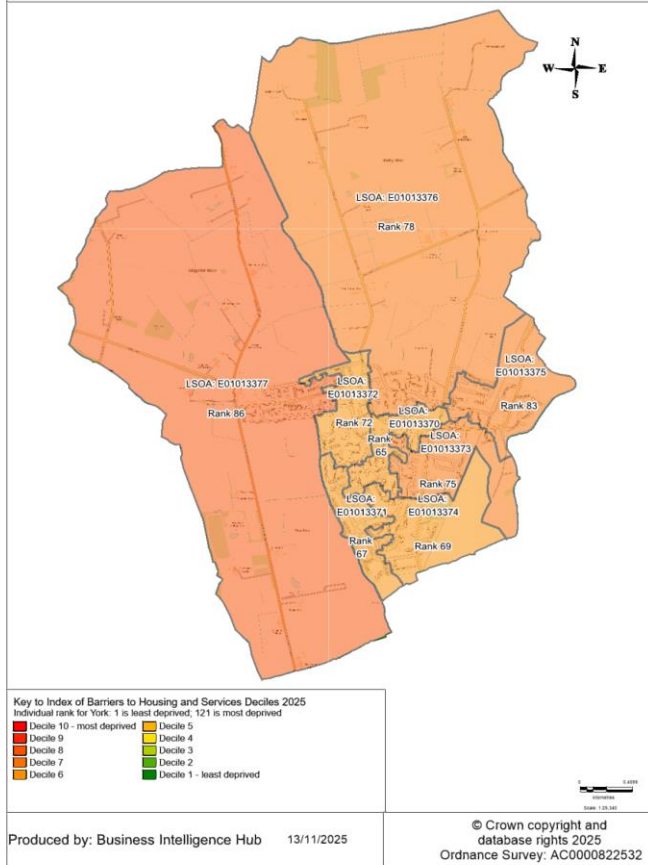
N
W
E
S

LSOA: E01013376
Rank 78

LSOA: E01013377
Rank 86

LSOA: E01013372
Rank 72

LSOA: E01013375
Rank 83

LSOA: E01013370
Rank 65

LSOA: E01013373
Rank 75

LSOA: E01013371
Rank 67

LSOA: E01013374
Rank 69

Key to Index of Barriers to Housing and Services Deciles 2025
Individual rank for York: 1 is least deprived; 121 is most deprived

Decile 10 - most deprived
Decile 9
Decile 8
Decile 7
Decile 6
Decile 5
Decile 4
Decile 3
Decile 2
Decile 1 - least deprived

0 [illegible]
kilometers
Scale: 1:25,340

Produced by: Business Intelligence Hub 13/11/2025

© Crown copyright and database rights 2025
Ordnance Survey: AC0000822532